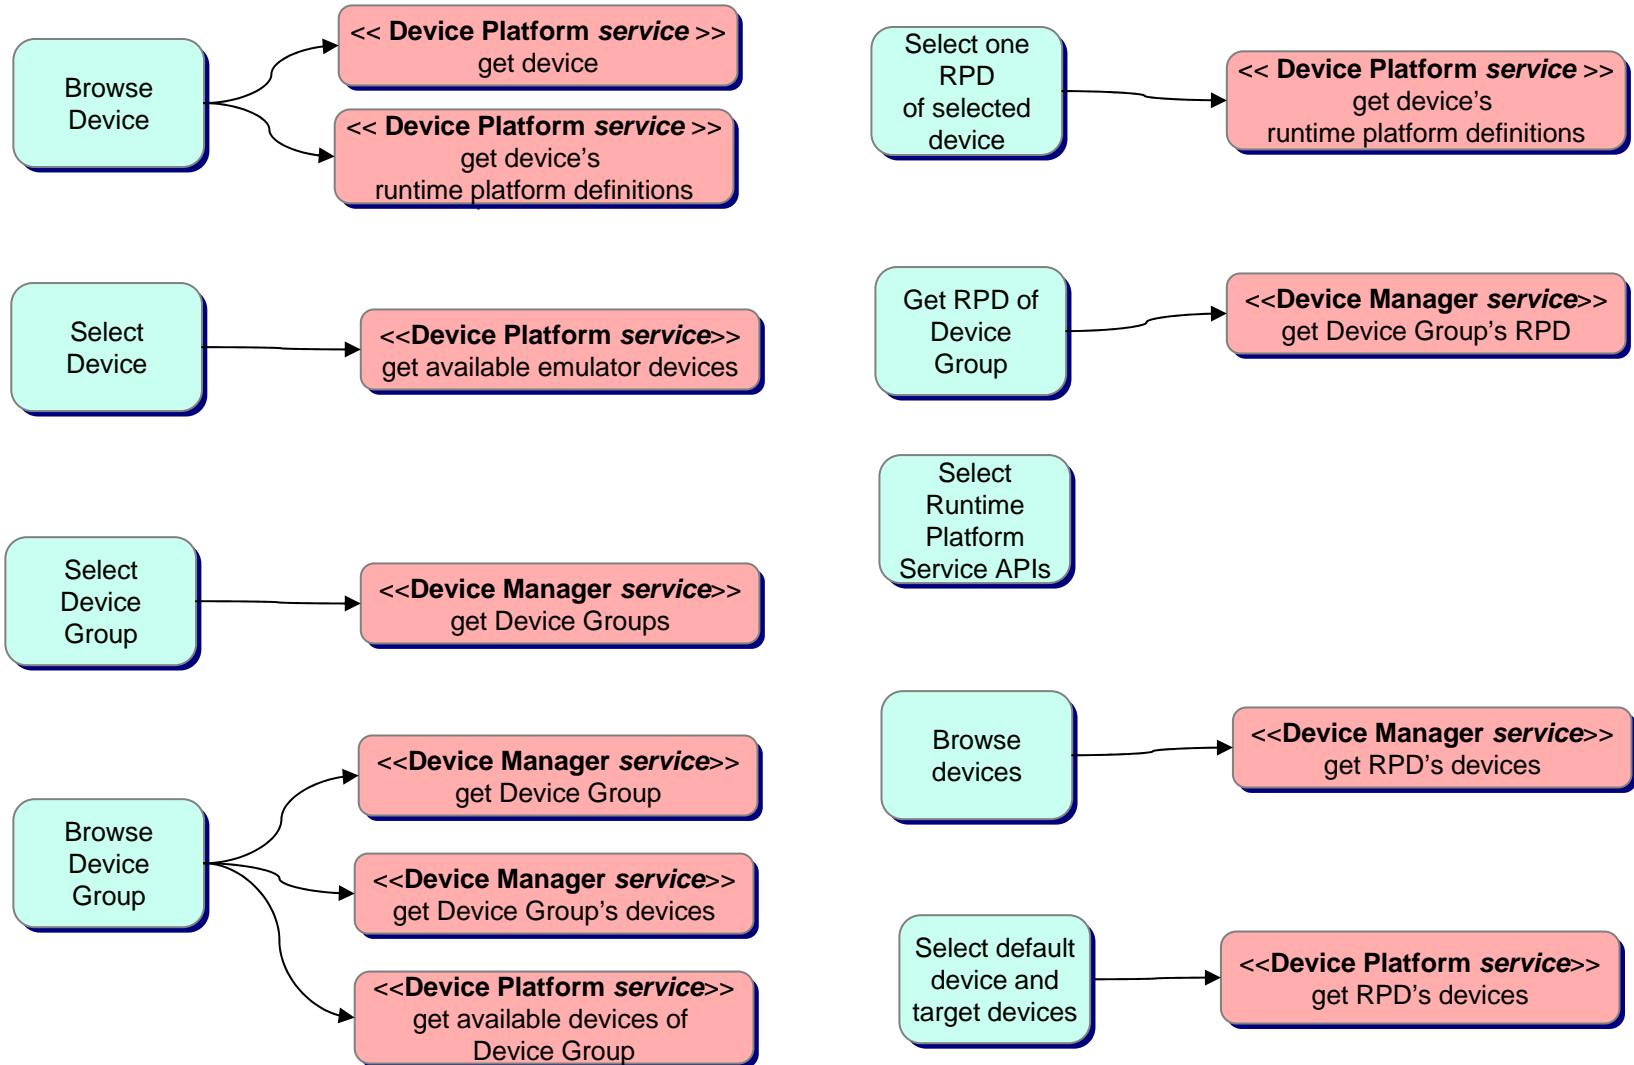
Browse Device

<< **Device Platform *service*** >>
get device

<< **Device Platform *service*** >>
get device's
runtime platform definitions

Select Device

<<**Device Platform *service***>>
get available emulator devices

Select Device Group

<<**Device Manager *service***>>
get Device Groups

Browse Device Group

<<**Device Manager *service***>>
get Device Group

<<**Device Manager *service***>>
get Device Group's devices

<<**Device Platform *service***>>
get available devices of
Device Group

Select one RPD of selected device

<< **Device Platform *service*** >>
get device's
runtime platform definitions

Get RPD of Device Group

<<**Device Manager *service***>>
get Device Group's RPD

Select Runtime Platform Service APIs

Browse devices

<<**Device Manager *service***>>
get RPD's devices

Select default device and target devices

<<**Device Platform *service***>>
get RPD's devices